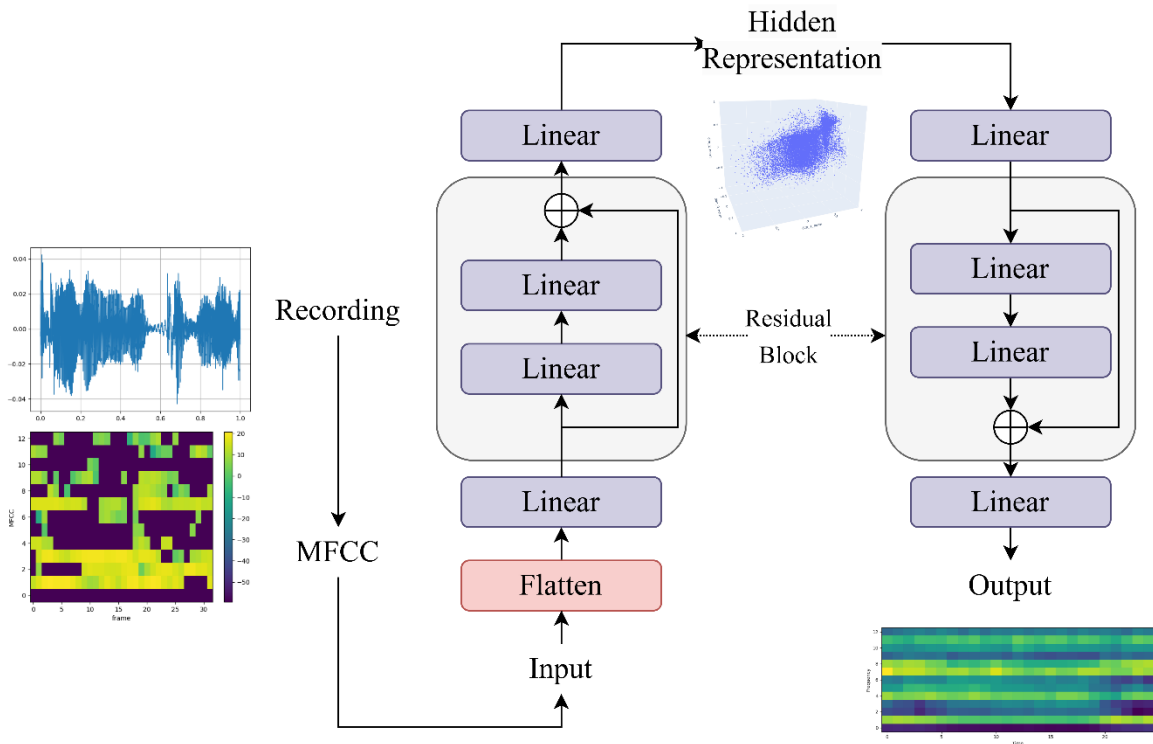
Hidden Representation

Linear

Linear

Linear

Linear

Flatten

Input

Linear

Linear

Linear

Linear

Output

Residual Block

Recording

MFCC

0.04
0.02
0.00
−0.02
−0.04
0.0 0.2 0.4 0.6 0.8 1.0

12
10
8
6
4
2
0
MFCC
0 5 10 15 20 25 30
frame

20
10
0
−10
−20
−30
−40
−50